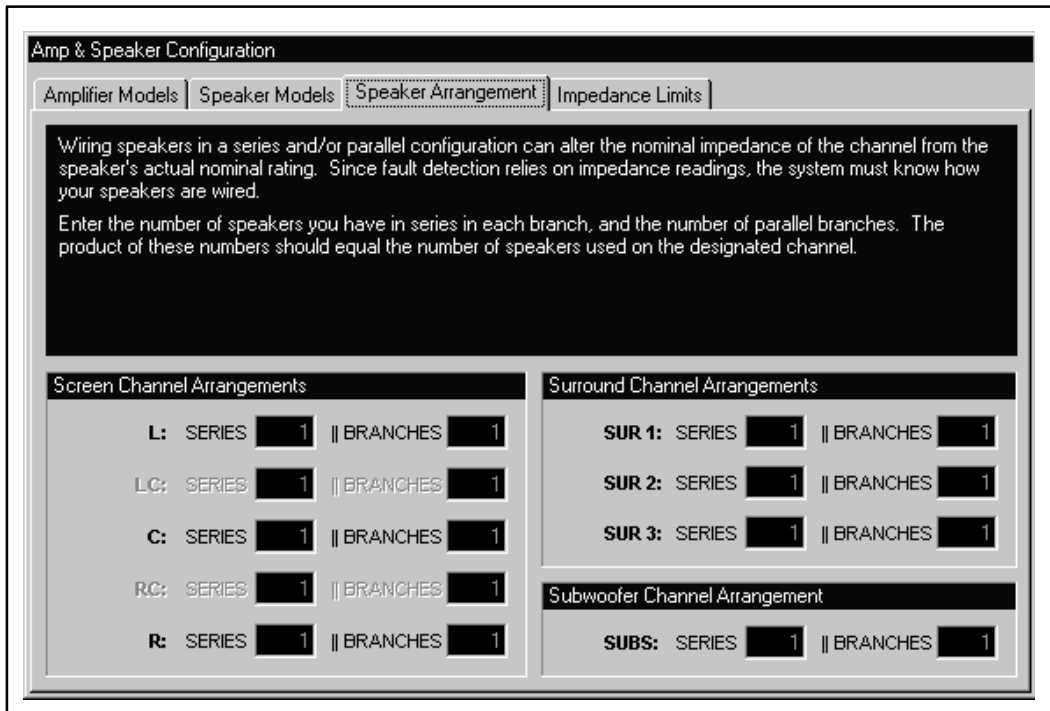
Amp & Speaker Configuration

Amplifier Models | Speaker Models | Speaker Arrangement | Impedance Limits

Wiring speakers in a series and/or parallel configuration can alter the nominal impedance of the channel from the speaker's actual nominal rating. Since fault detection relies on impedance readings, the system must know how your speakers are wired.

Enter the number of speakers you have in series in each branch, and the number of parallel branches. The product of these numbers should equal the number of speakers used on the designated channel.

Screen Channel Arrangements

L: SERIES 1 || BRANCHES 1

LC: SERIES 1 || BRANCHES 1

C: SERIES 1 || BRANCHES 1

RC: SERIES 1 || BRANCHES 1

R: SERIES 1 || BRANCHES 1

Surround Channel Arrangements

SUR 1: SERIES 1 || BRANCHES 1

SUR 2: SERIES 1 || BRANCHES 1

SUR 3: SERIES 1 || BRANCHES 1

Subwoofer Channel Arrangement

SUBS: SERIES 1 || BRANCHES 1